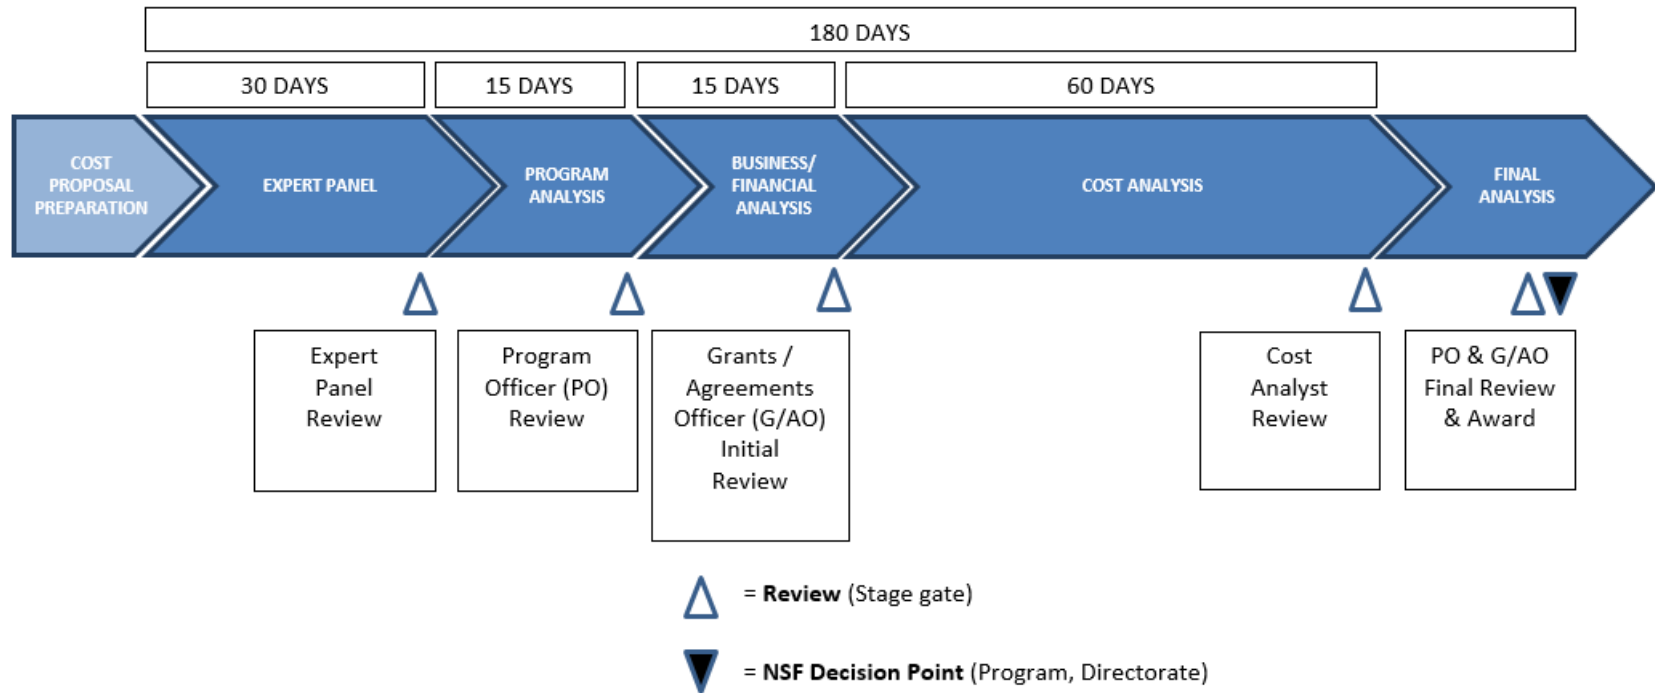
180 DAYS

30 DAYS

15 DAYS

15 DAYS

60 DAYS

COST PROPOSAL PREPARATION

EXPERT PANEL

PROGRAM ANALYSIS

BUSINESS/ FINANCIAL ANALYSIS

COST ANALYSIS

FINAL ANALYSIS

Expert Panel Review

Program Officer (PO) Review

Grants / Agreements Officer (G/AO) Initial Review

Cost Analyst Review

PO & G/AO Final Review & Award

= **Review** (Stage gate)

= **NSF Decision Point** (Program, Directorate)